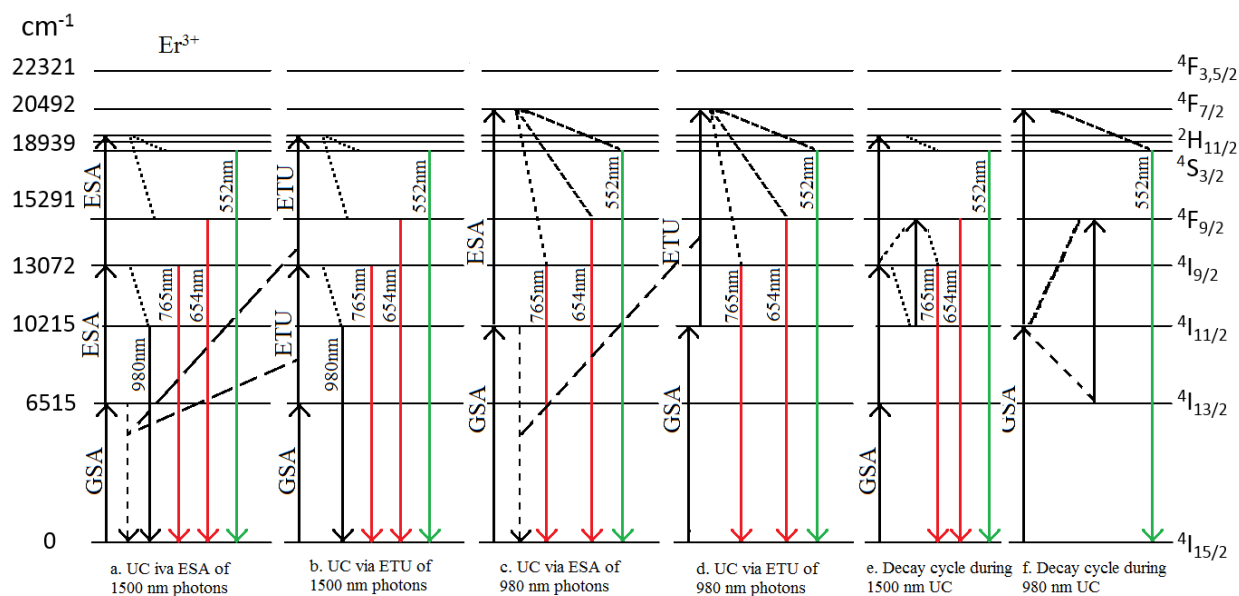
cm$^{-1}$

Er$^{3+}$

22321
20492
18939
15291
13072
10215
6515
0

$^4F_{3,5/2}$
$^4F_{7/2}$
$^2H_{11/2}$
$^4S_{3/2}$
$^4F_{9/2}$
$^4I_{9/2}$
$^4I_{11/2}$
$^4I_{13/2}$
$^4I_{15/2}$

ESA
ESA
GSA
980nm
765nm
654nm
552nm
a. UC iva ESA of 1500 nm photons

ETU
ETU
GSA
980nm
765nm
654nm
552nm
b. UC via ETU of 1500 nm photons

ESA
GSA
765nm
654nm
552nm
c. UC via ESA of 980 nm photons

ETU
GSA
765nm
654nm
552nm
d. UC via ETU of 980 nm photons

GSA
765nm
654nm
552nm
e. Decay cycle during 1500 nm UC

GSA
552nm
f. Decay cycle during 980 nm UC